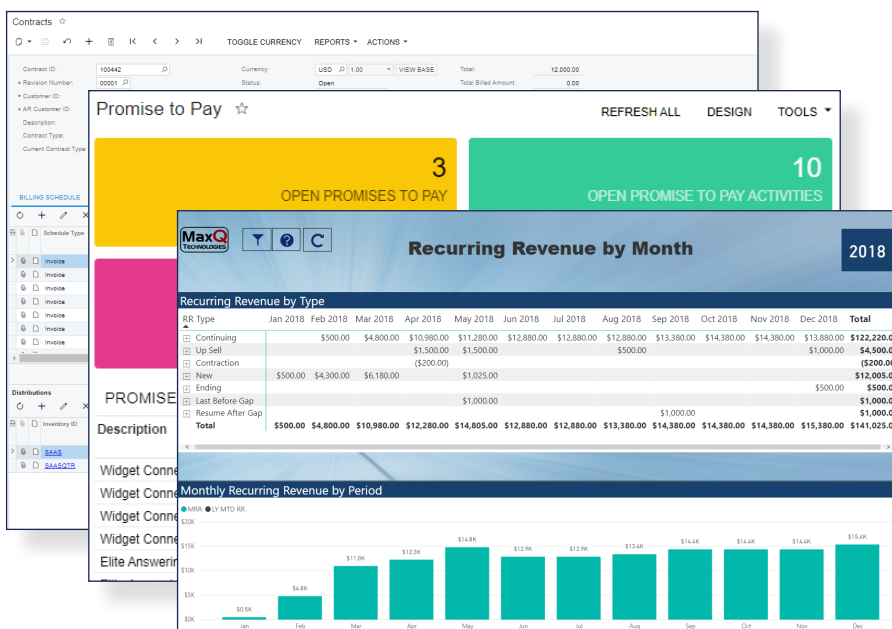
Contracts ☆

TOGGLE CURRENCY REPORTS ▾ ACTIONS ▾

Contract ID: 100442
* Revision Number: 00001
* Customer ID:
* AR Customer ID:
Description:
Contract Type:
Current Contract Type:

Currency: USD 1.00 VIEW BASE
Status: Open

Total: 12,000.00
Total Billed Amount: 0.00

BILLING SCHEDULE

Schedule Type
Invoice
Invoice
Invoice
Invoice
Invoice
Invoice
Invoice

Distributions

Inventory ID
SAAS
SAASQTR

Promise to Pay ☆

REFRESH ALL DESIGN TOOLS ▾

3
OPEN PROMISES TO PAY

10
OPEN PROMISE TO PAY ACTIVITIES

PROMISE

Description

Widget Conne
Widget Conne
Widget Conne
Widget Conne
Elite Answerin

MaxQ TECHNOLOGIES

Recurring Revenue by Month

2018

Recurring Revenue by Type

| RR Type | Jan 2018 | Feb 2018 | Mar 2018 | Apr 2018 | May 2018 | Jun 2018 | Jul 2018 | Aug 2018 | Sep 2018 | Oct 2018 | Nov 2018 | Dec 2018 | Total |
|---|---|---|---|---|---|---|---|---|---|---|---|---|---|
| Continuing | | $500.00 | $4,800.00 | $10,980.00 | $11,280.00 | $12,880.00 | $12,880.00 | $12,880.00 | $13,380.00 | $14,380.00 | $14,380.00 | $13,880.00 | $122,220.0 |
| Up Sell | | | | $1,500.00 | $1,500.00 | | | $500.00 | | | | $1,000.00 | $4,500.0 |
| Contraction | | | | ($200.00) | | | | | | | | | ($200.0 |
| New | $500.00 | $4,300.00 | $6,180.00 | | $1,025.00 | | | | | | | | $12,005.0 |
| Ending | | | | | | | | | | | | $500.00 | $500.0 |
| Last Before Gap | | | | | $1,000.00 | | | | | | | | $1,000.0 |
| Resume After Gap | | | | | | | | | $1,000.00 | | | | $1,000.0 |
| Total | $500.00 | $4,800.00 | $10,980.00 | $12,280.00 | $14,805.00 | $12,880.00 | $12,880.00 | $13,380.00 | $14,380.00 | $14,380.00 | $14,380.00 | $15,380.00 | $141,025.0 |

Monthly Recurring Revenue by Period

MRR LY MTD RR

$15K
$10K
$5K
$0K

$0.5K $4.8K $11.0K $12.3K $14.8K $12.9K $12.9K $13.4K $14.4K $14.4K $14.4K $15.4K

Jan Feb Mar Apr May Jun Jul Aug Sep Oct Nov Dec